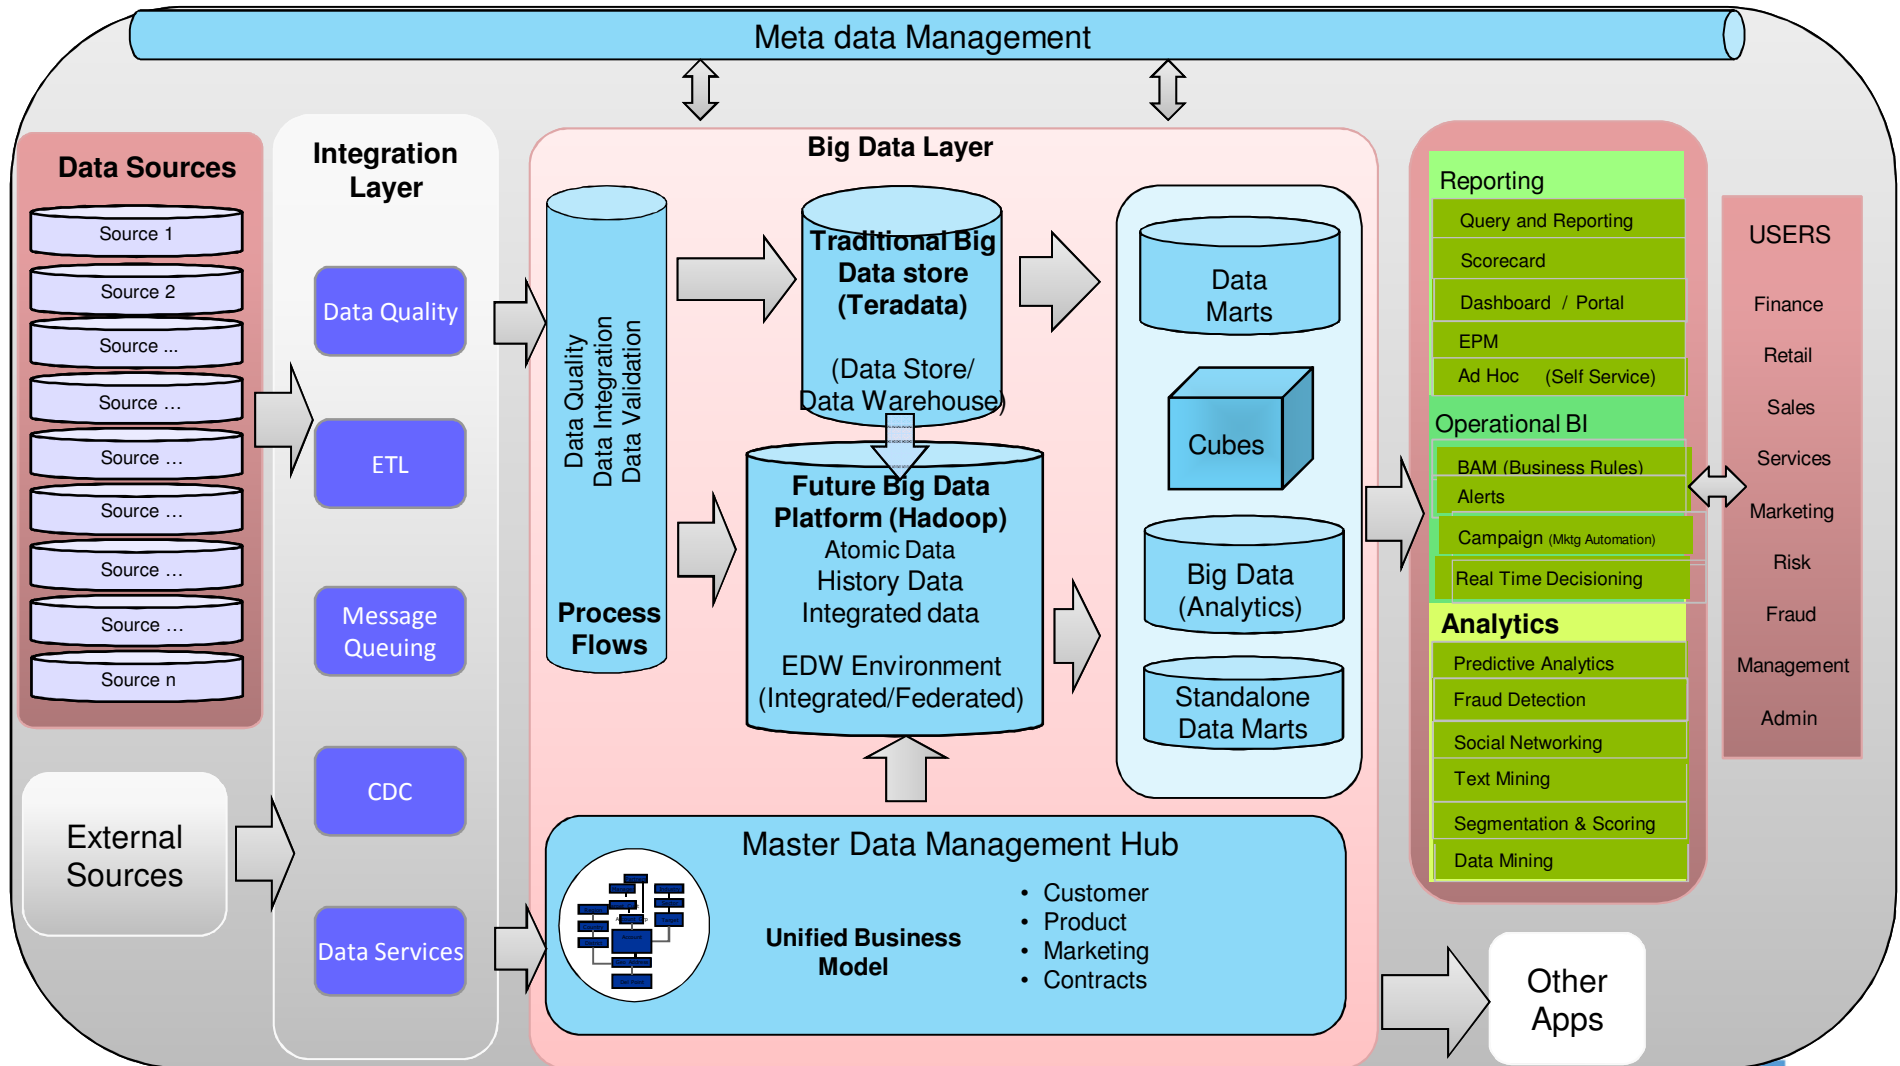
Meta data Management

Data Sources

Source 1

Source 2

Source ...

Source ...

Source ...

Source ...

Source ...

Source ...

Source n

External Sources

Integration Layer

Data Quality

ETL

Message Queuing

CDC

Data Services

Big Data Layer

Data Quality
Data Integration
Data Validation

Process Flows

Traditional Big Data store (Teradata)

(Data Store/ Data Warehouse)

Future Big Data Platform (Hadoop)
Atomic Data
History Data
Integrated data

EDW Environment (Integrated/Federated)

Data Marts

Cubes

Big Data (Analytics)

Standalone Data Marts

Master Data Management Hub

Unified Business Model

• Customer
• Product
• Marketing
• Contracts

Reporting

Query and Reporting

Scorecard

Dashboard / Portal

EPM

Ad Hoc (Self Service)

Operational BI

BAM (Business Rules)

Alerts

Campaign (Mktg Automation)

Real Time Decisioning

Analytics

Predictive Analytics

Fraud Detection

Social Networking

Text Mining

Segmentation & Scoring

Data Mining

USERS

Finance

Retail

Sales

Services

Marketing

Risk

Fraud

Management

Admin

Other Apps